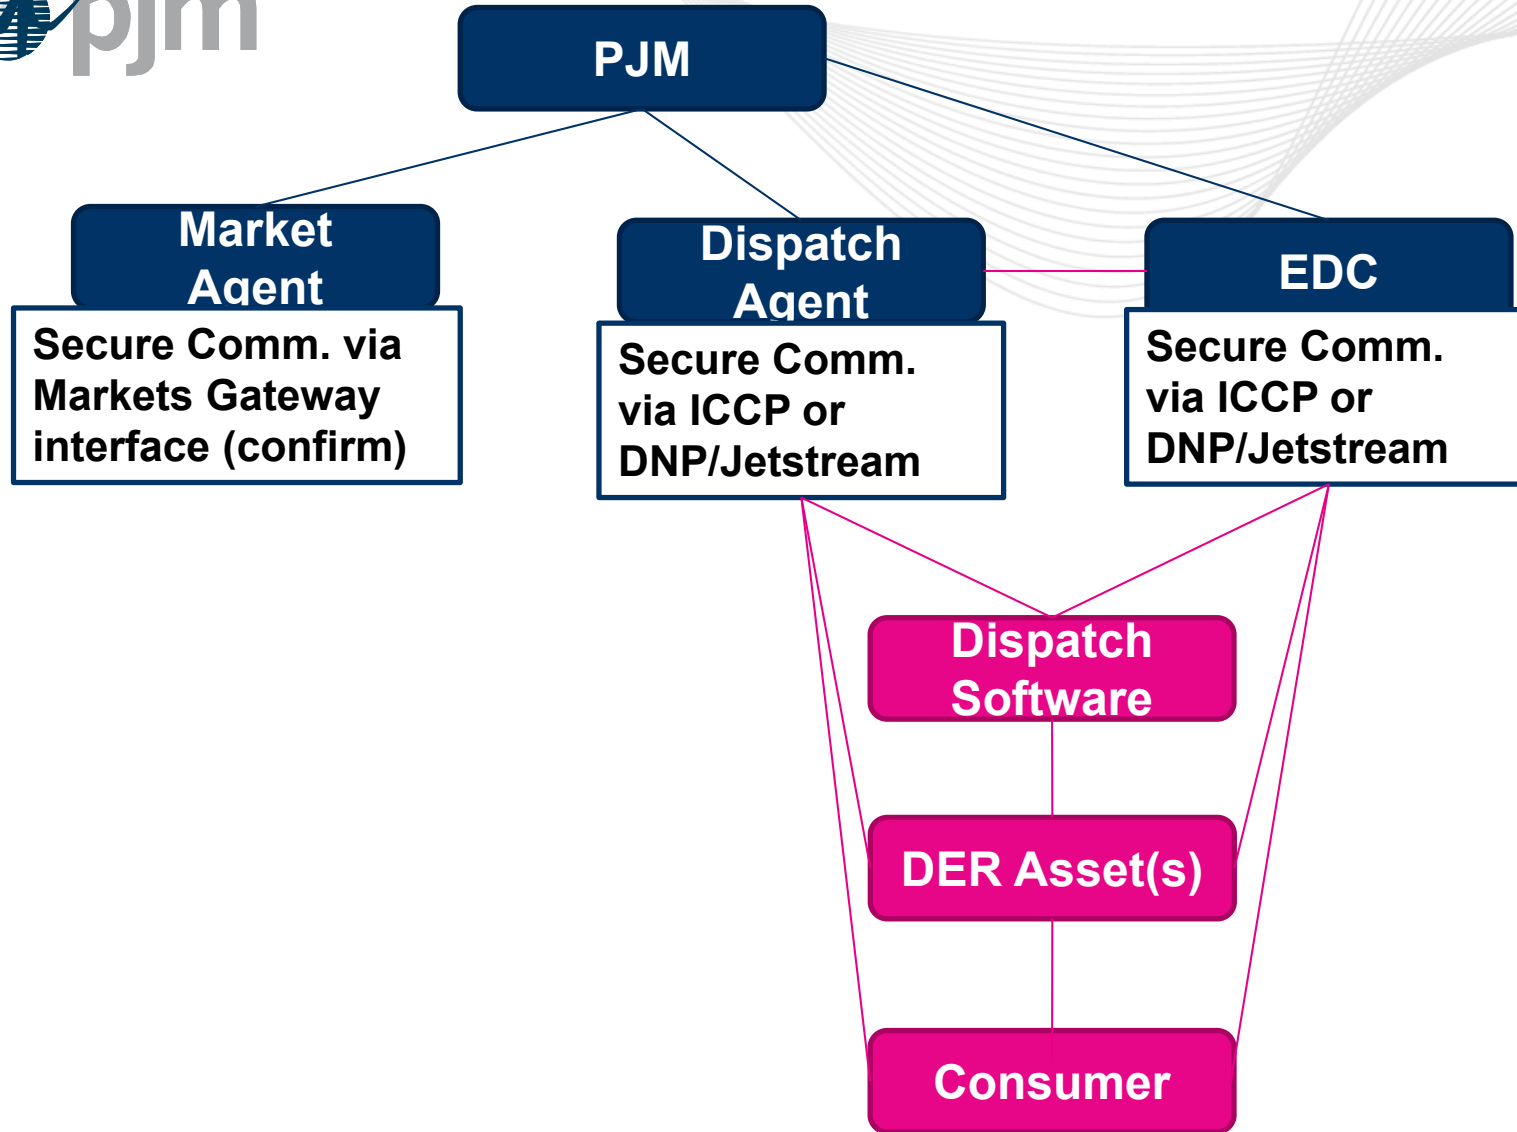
pjm

PJM

Market Agent

Secure Comm. via Markets Gateway interface (confirm)

Dispatch Agent

Secure Comm. via ICCP or DNP/Jetstream

EDC

Secure Comm. via ICCP or DNP/Jetstream

Dispatch Software

DER Asset(s)

Consumer